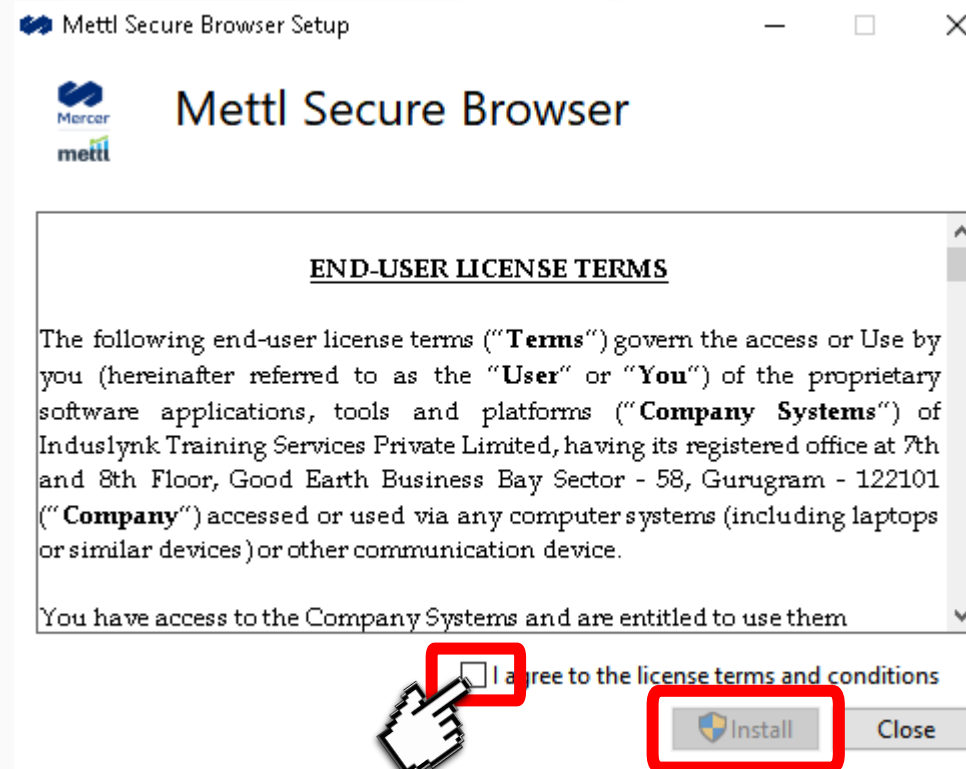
Mettl Secure Browser Setup

Mercer
mettl

Mettl Secure Browser

END-USER LICENSE TERMS

The following end-user license terms ("Terms") govern the access or Use by you (hereinafter referred to as the "User" or "You") of the proprietary software applications, tools and platforms ("Company Systems") of Induslynk Training Services Private Limited, having its registered office at 7th and 8th Floor, Good Earth Business Bay Sector - 58, Gurugram - 122101 ("Company") accessed or used via any computer systems (including laptops or similar devices) or other communication device.

You have access to the Company Systems and are entitled to use them

I agree to the license terms and conditions

Install

Close